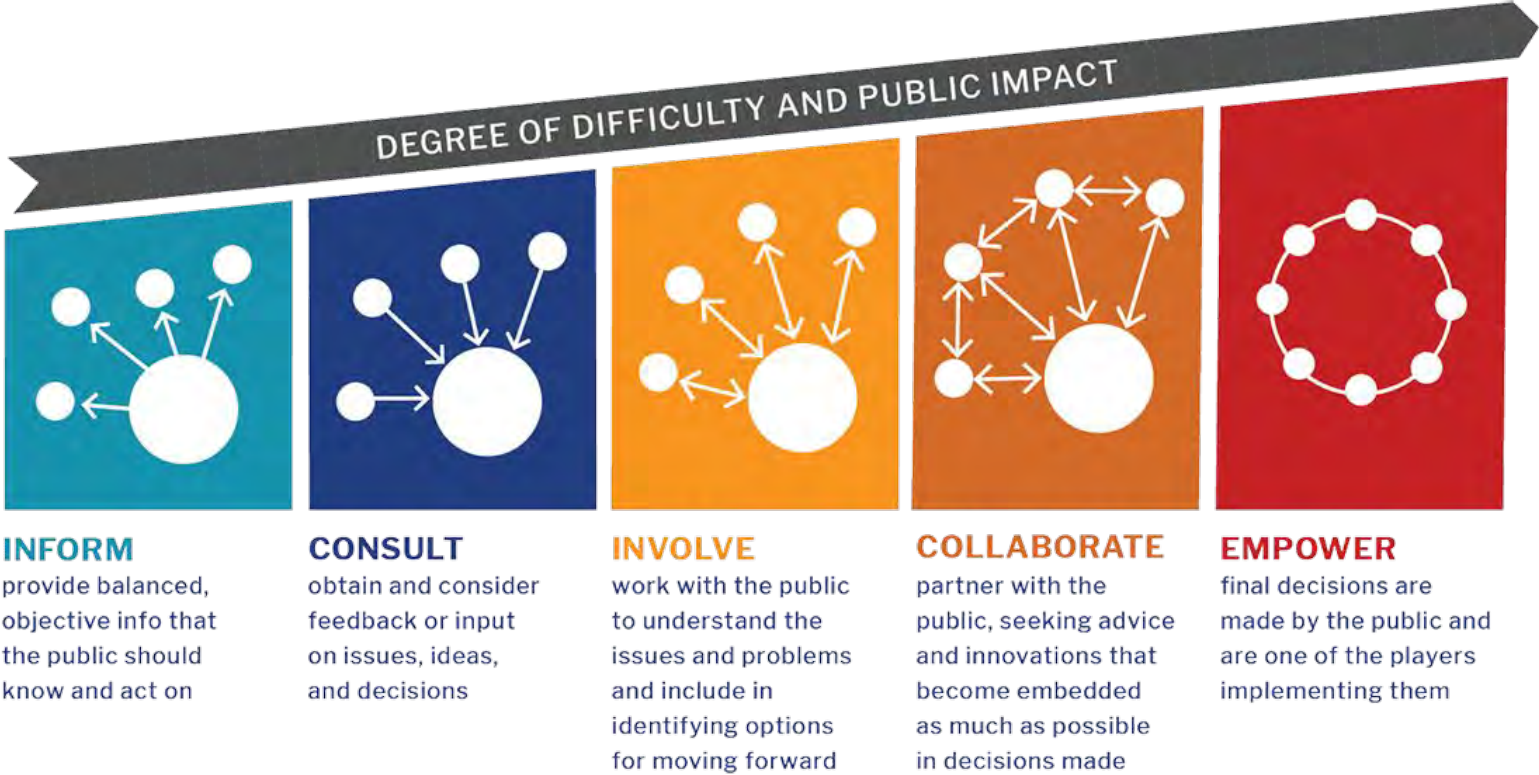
DEGREE OF DIFFICULTY AND PUBLIC IMPACT

INFORM
provide balanced, objective info that the public should know and act on

CONSULT
obtain and consider feedback or input on issues, ideas, and decisions

INVOLVE
work with the public to understand the issues and problems and include in identifying options for moving forward

COLLABORATE
partner with the public, seeking advice and innovations that become embedded as much as possible in decisions made

EMPOWER
final decisions are made by the public and are one of the players implementing them